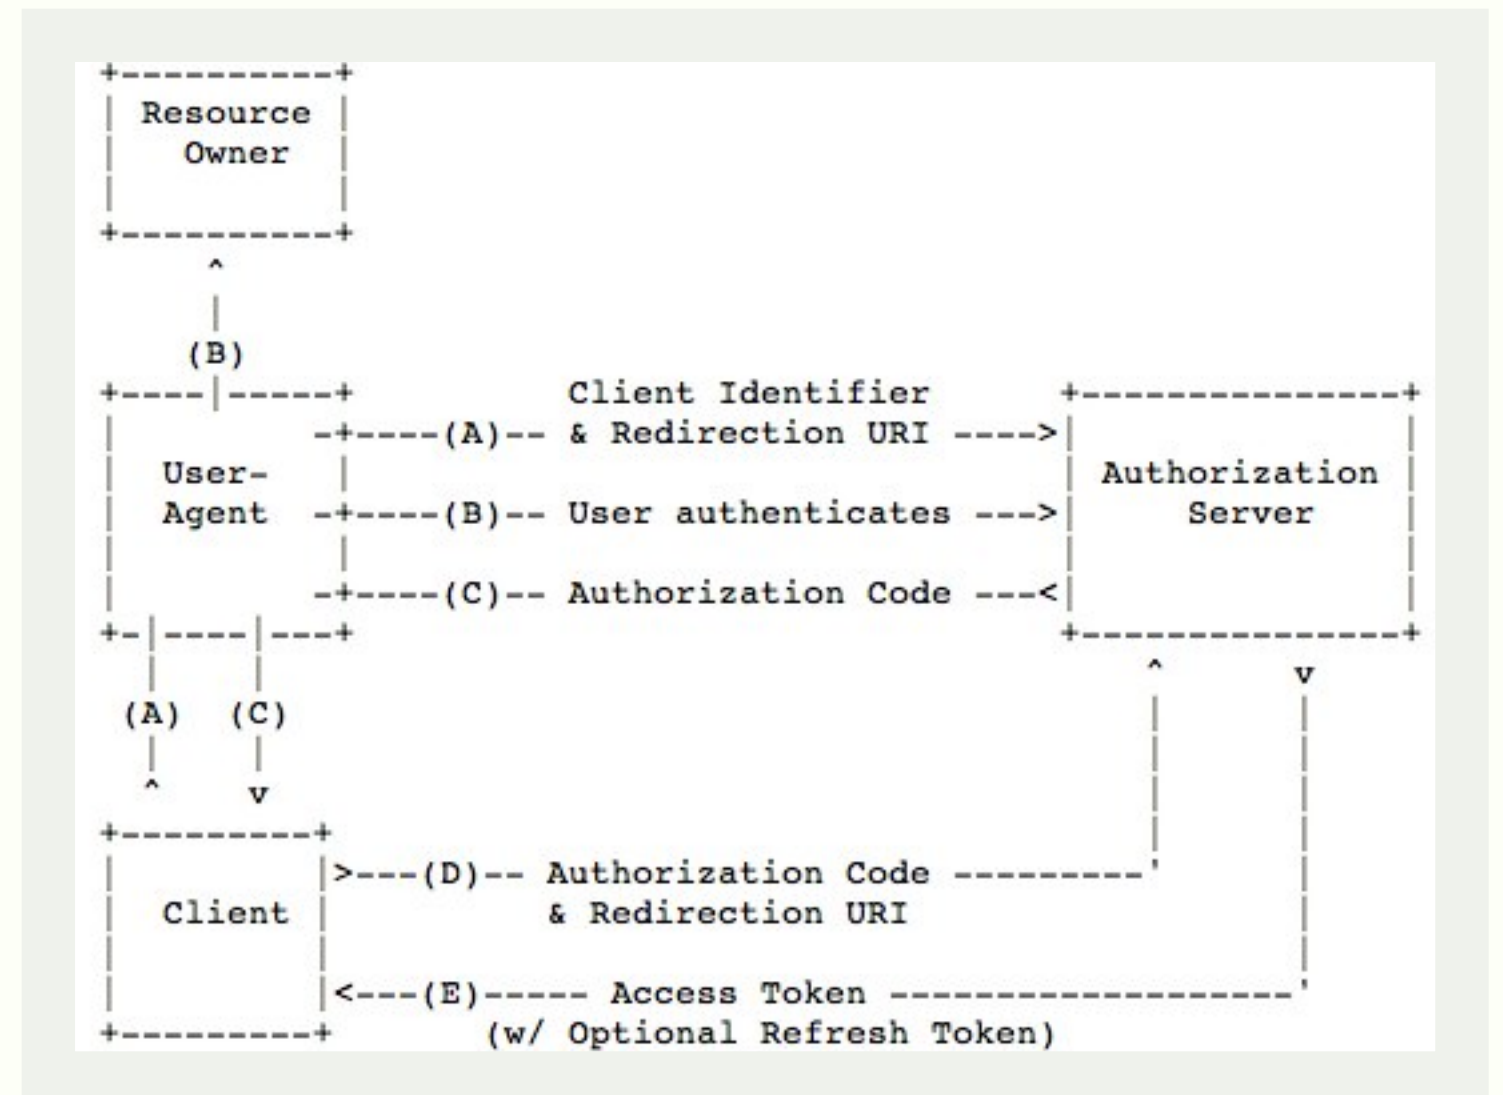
Resource
Owner

(B)

User-
Agent

Client Identifier
(A) & Redirection URI

(B) User authenticates

(C) Authorization Code

Authorization
Server

(A) (C)

Client

(D) Authorization Code
& Redirection URI

(E) Access Token
(w/ Optional Refresh Token)